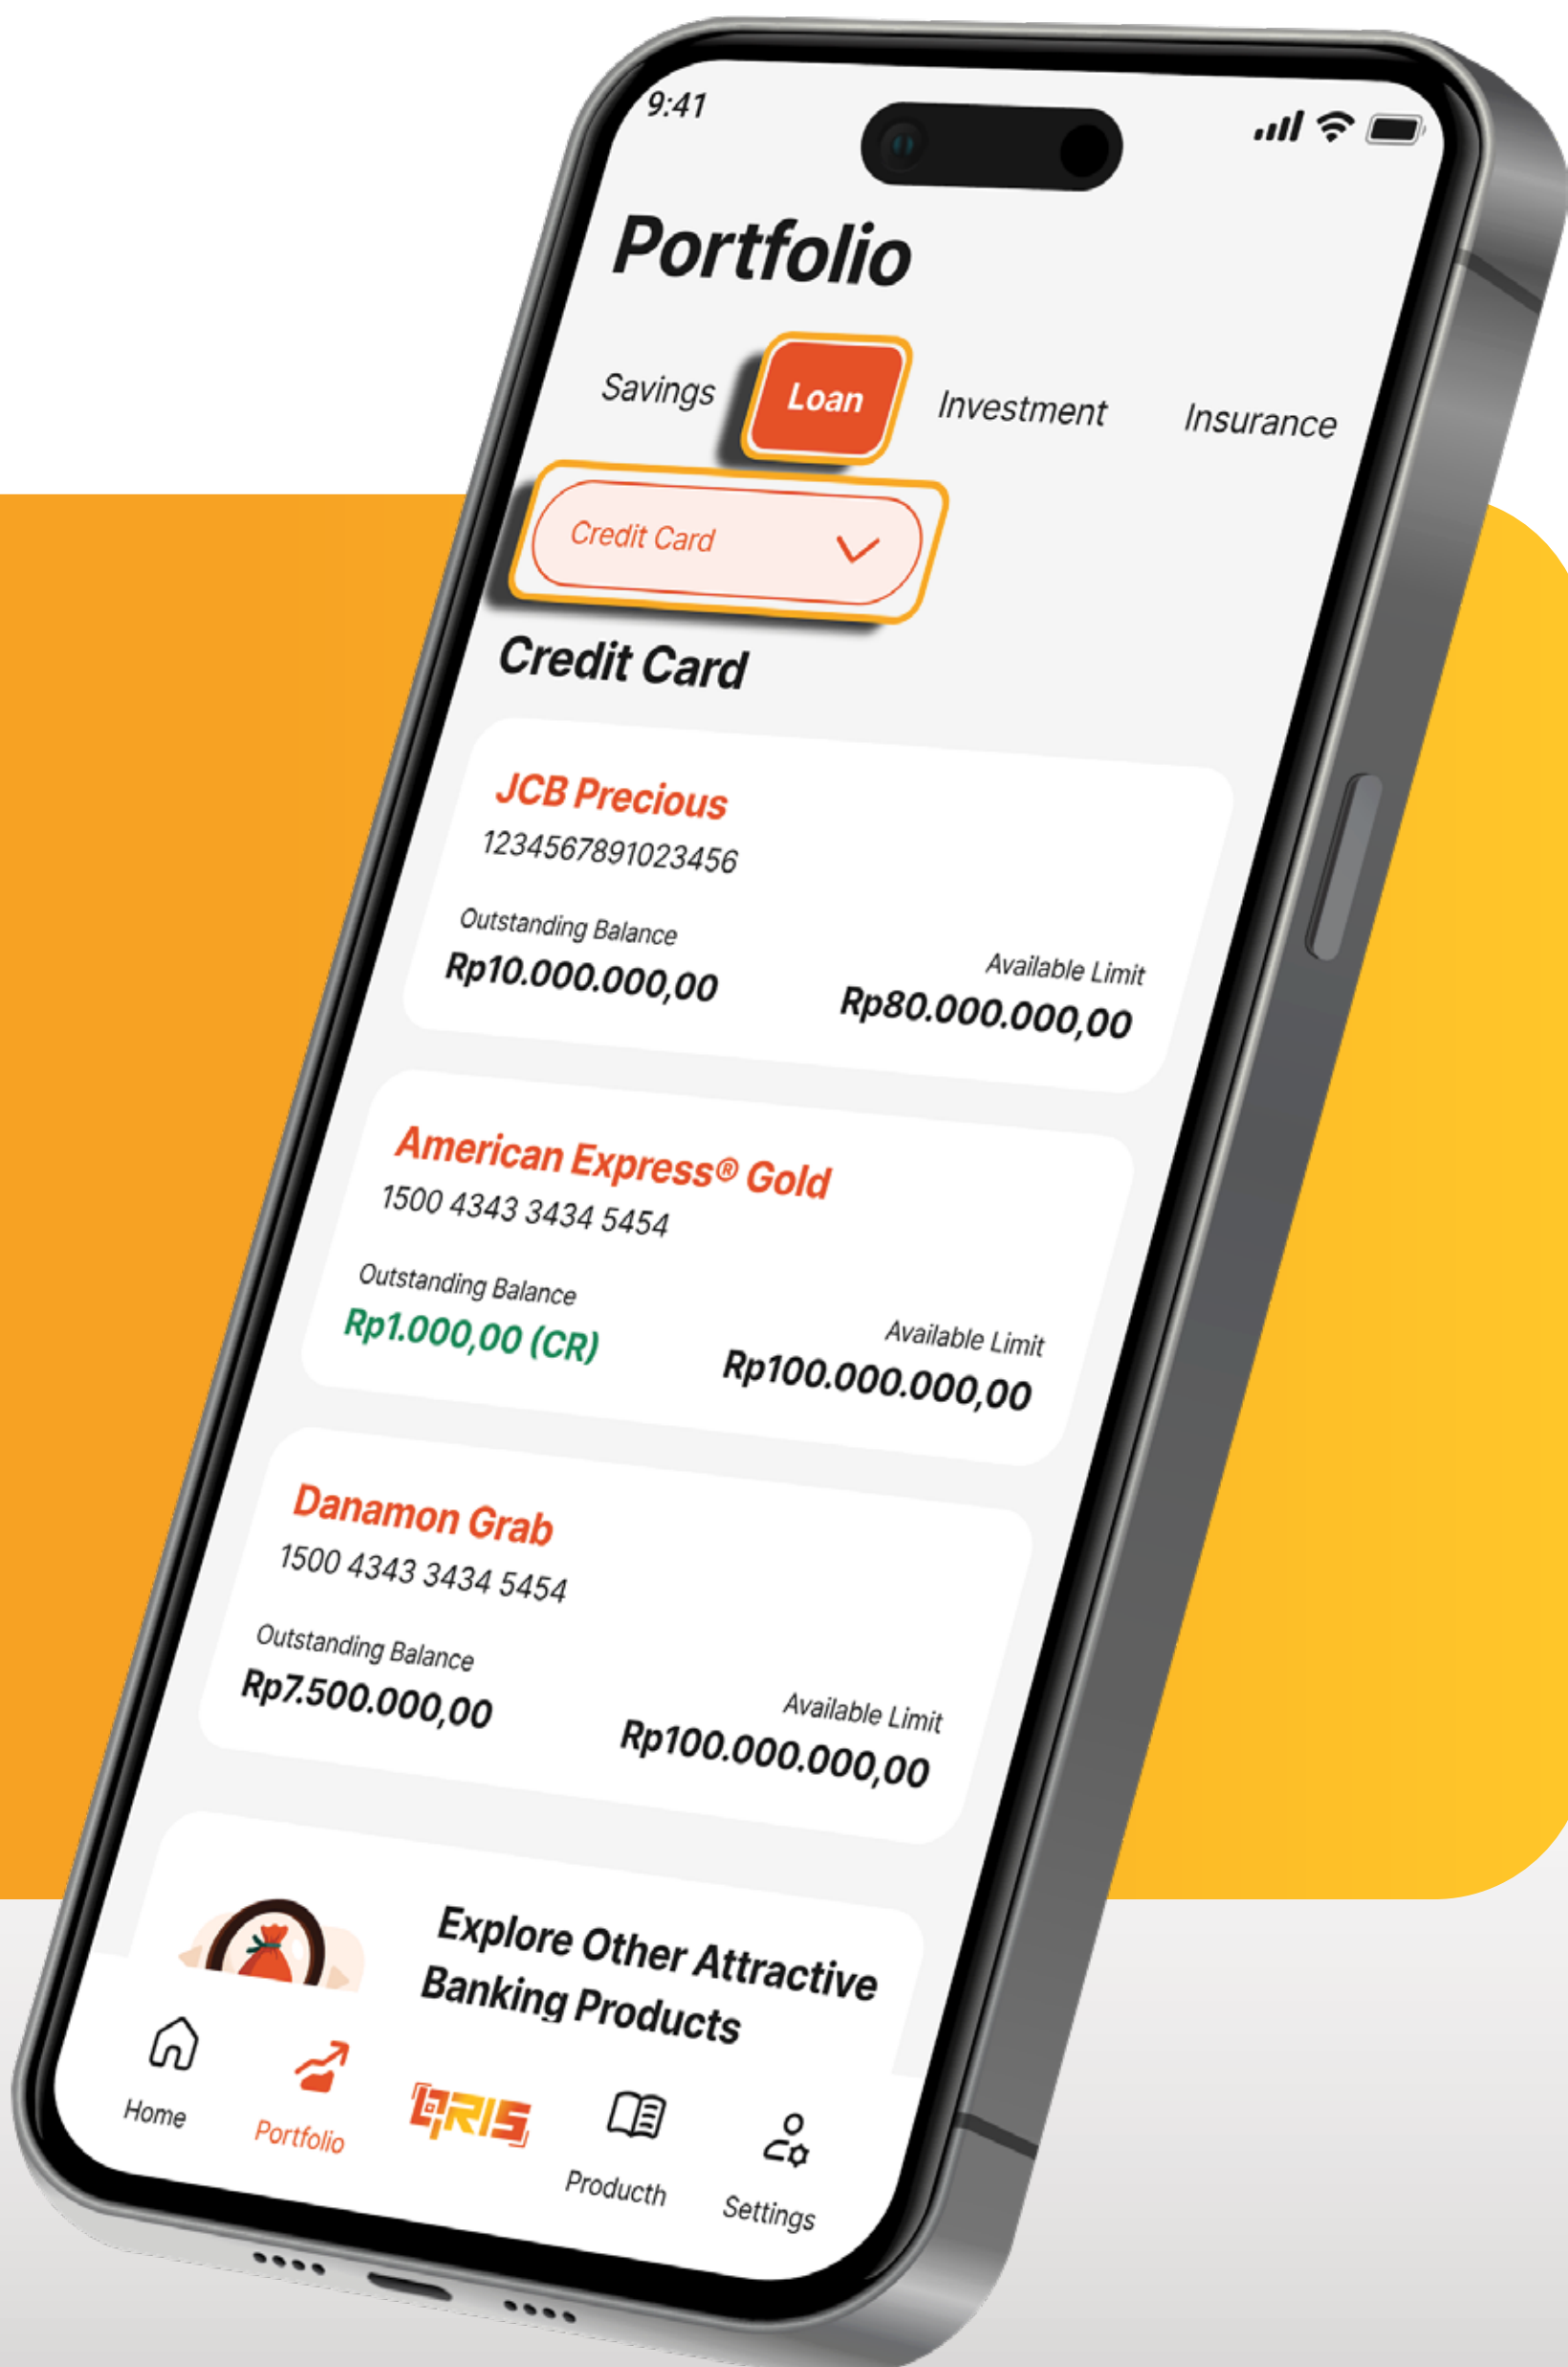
9:41

Portfolio

Savings
Loan
Investment
Insurance

Credit Card

Credit Card

JCB Precious
1234567891023456
Outstanding Balance
Rp10.000.000,00
Available Limit
Rp80.000.000,00

American Express® Gold
1500 4343 3434 5454
Outstanding Balance
Rp1.000,00 (CR)
Available Limit
Rp100.000.000,00

Danamon Grab
1500 4343 3434 5454
Outstanding Balance
Rp7.500.000,00
Available Limit
Rp100.000.000,00

Explore Other Attractive Banking Products

Home
Portfolio
QRIS
Producth
Settings